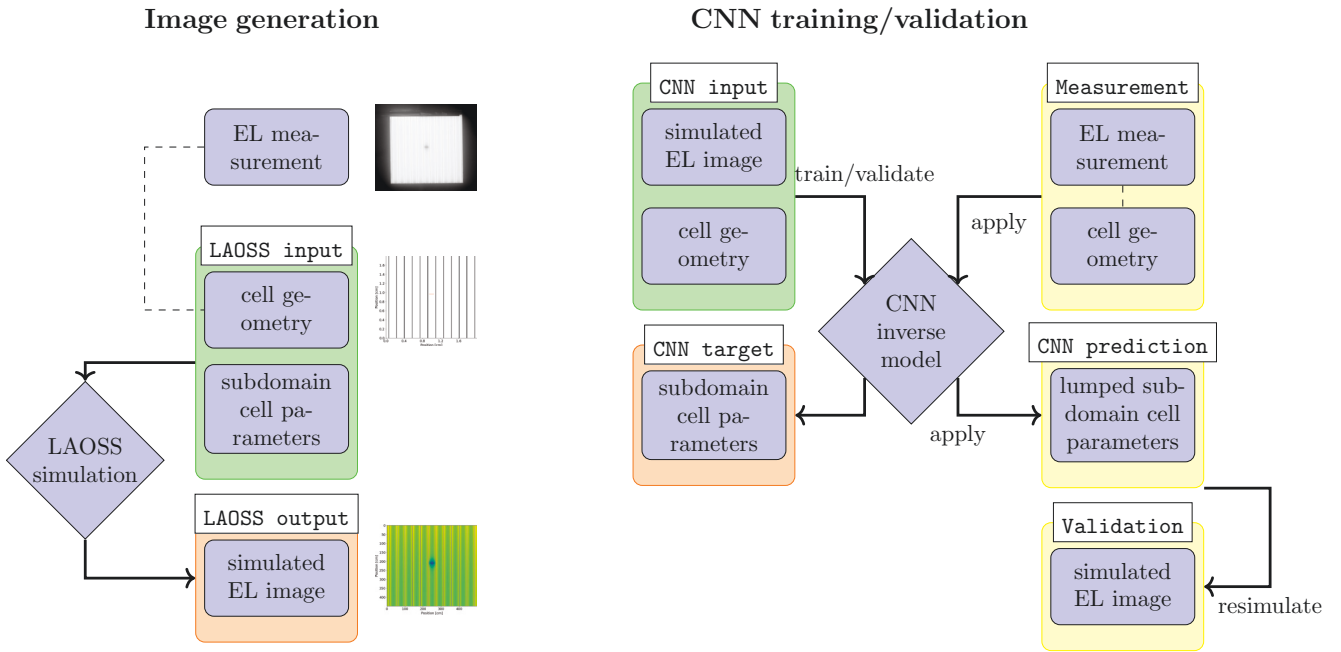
Image generation

EL measurement

LAOSS input

cell geometry

subdomain cell parameters

LAOSS simulation

LAOSS output

simulated EL image

CNN training/validation

CNN input

simulated EL image

cell geometry

train/validate

CNN target

subdomain cell parameters

CNN inverse model

apply

Measurement

EL measurement

cell geometry

apply

CNN prediction

lumped subdomain cell parameters

Validation

simulated EL image

resimulate